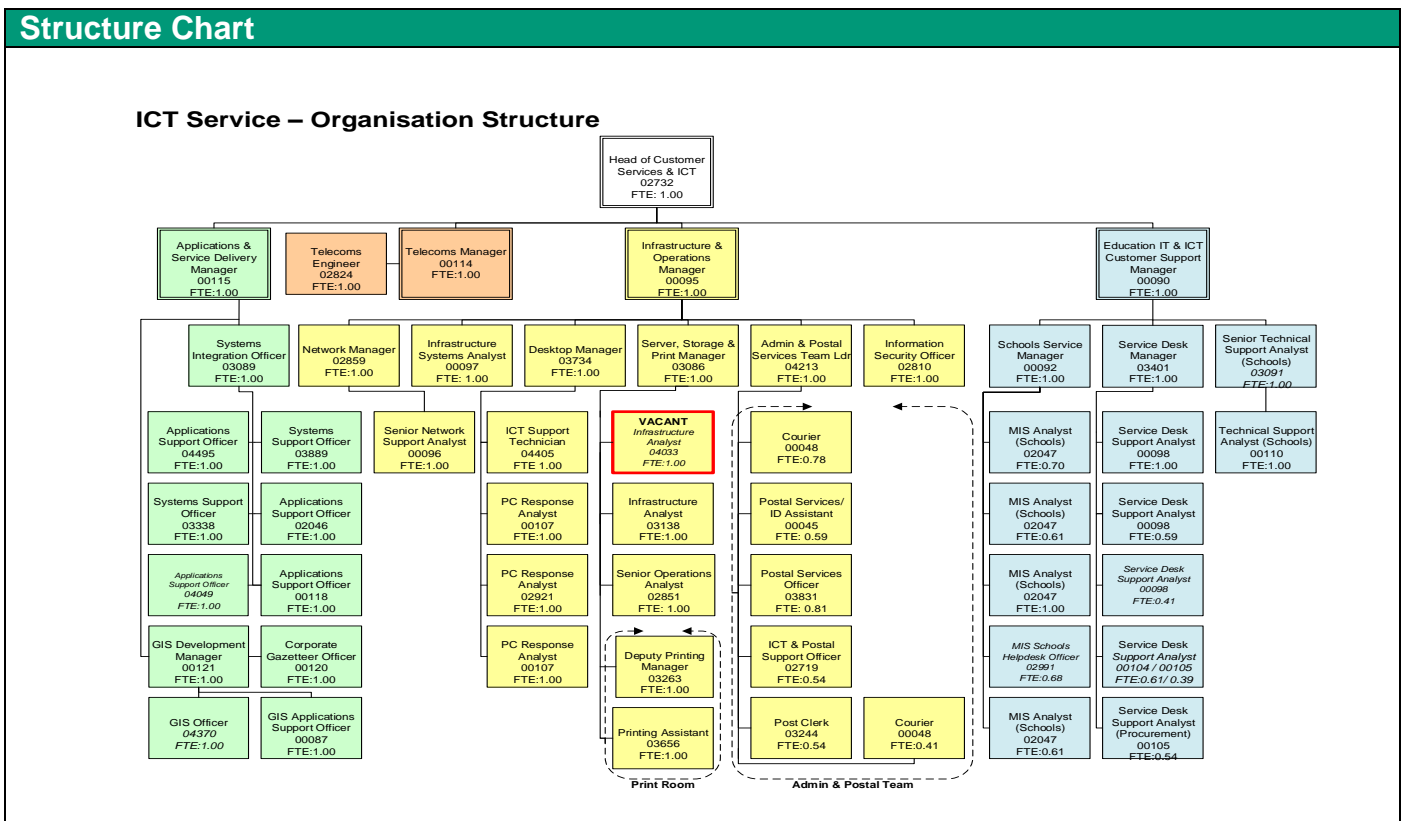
Structure Chart

ICT Service – Organisation Structure

Head of Customer Services & ICT
02732
FTE: 1.00

Applications & Service Delivery Manager
00115
FTE:1.00

Telecoms Engineer
02824
FTE:1.00

Telecoms Manager
00114
FTE:1.00

Infrastructure & Operations Manager
00095
FTE:1.00

Education IT & ICT Customer Support Manager
00090
FTE:1.00

Systems Integration Officer
03089
FTE:1.00

Applications Support Officer
04495
FTE:1.00

Systems Support Officer
03889
FTE:1.00

Systems Support Officer
03338
FTE:1.00

Applications Support Officer
02046
FTE:1.00

Applications Support Officer
04049
FTE:1.00

Applications Support Officer
00118
FTE:1.00

GIS Development Manager
00121
FTE:1.00

Corporate Gazetteer Officer
00120
FTE:1.00

GIS Officer
04370
FTE:1.00

GIS Applications Support Officer
00087
FTE:1.00

Network Manager
02859
FTE:1.00

Senior Network Support Analyst
00096
FTE:1.00

Infrastructure Systems Analyst
00097
FTE: 1.00

Desktop Manager
03734
FTE:1.00

ICT Support Technician
04405
FTE 1.00

PC Response Analyst
00107
FTE:1.00

PC Response Analyst
02921
FTE:1.00

PC Response Analyst
00107
FTE:1.00

Server, Storage & Print Manager
03086
FTE:1.00

VACANT
Infrastructure Analyst
04033
FTE:1.00

Infrastructure Analyst
03138
FTE:1.00

Senior Operations Analyst
02851
FTE: 1.00

Deputy Printing Manager
03263
FTE:1.00

Printing Assistant
03656
FTE:1.00

Print Room

Admin & Postal Services Team Ldr
04213
FTE:1.00

Information Security Officer
02810
FTE:1.00

Courier
00048
FTE:0.78

Postal Services/ ID Assistant
00045
FTE: 0.59

Postal Services Officer
03831
FTE: 0.81

ICT & Postal Support Officer
02719
FTE:0.54

Post Clerk
03244
FTE:0.54

Courier
00048
FTE:0.41

Admin & Postal Team

Schools Service Manager
00092
FTE:1.00

MIS Analyst (Schools)
02047
FTE:0.70

MIS Analyst (Schools)
02047
FTE:0.61

MIS Analyst (Schools)
02047
FTE:1.00

MIS Schools Helpdesk Officer
02991
FTE:0.68

MIS Analyst (Schools)
02047
FTE:0.61

Service Desk Manager
03401
FTE:1.00

Service Desk Support Analyst
00098
FTE:1.00

Service Desk Support Analyst
00098
FTE:0.59

Service Desk Support Analyst
00098
FTE:0.41

Service Desk Support Analyst
00104 / 00105
FTE:0.61/ 0.39

Service Desk Support Analyst (Procurement)
00105
FTE:0.54

Senior Technical Support Analyst (Schools)
03091
FTE:1.00

Technical Support Analyst (Schools)
00110
FTE:1.00